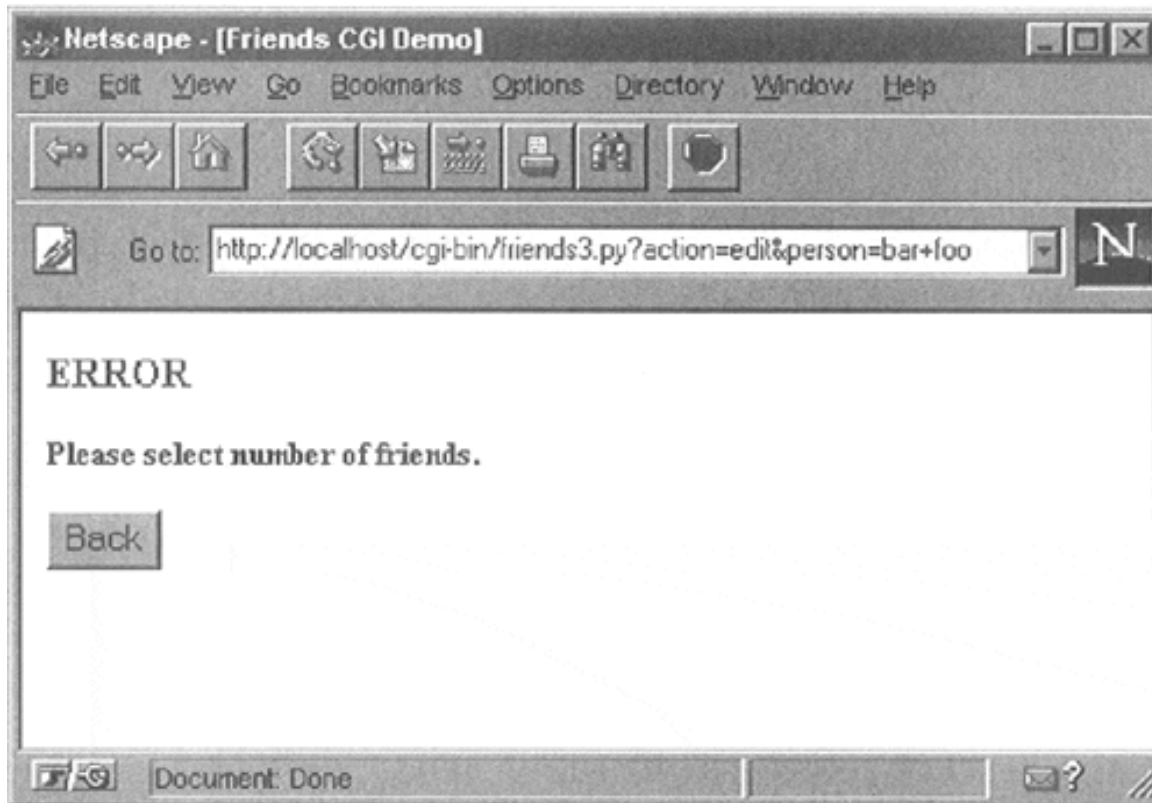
Netscape - [Friends CGI Demo]

File Edit View Go Bookmarks Options Directory Window Help

Go to: http://localhost/cgi-bin/friends3.py?action=edit&person=bar+foo

N

ERROR

Please select number of friends.

Back

Document: Done